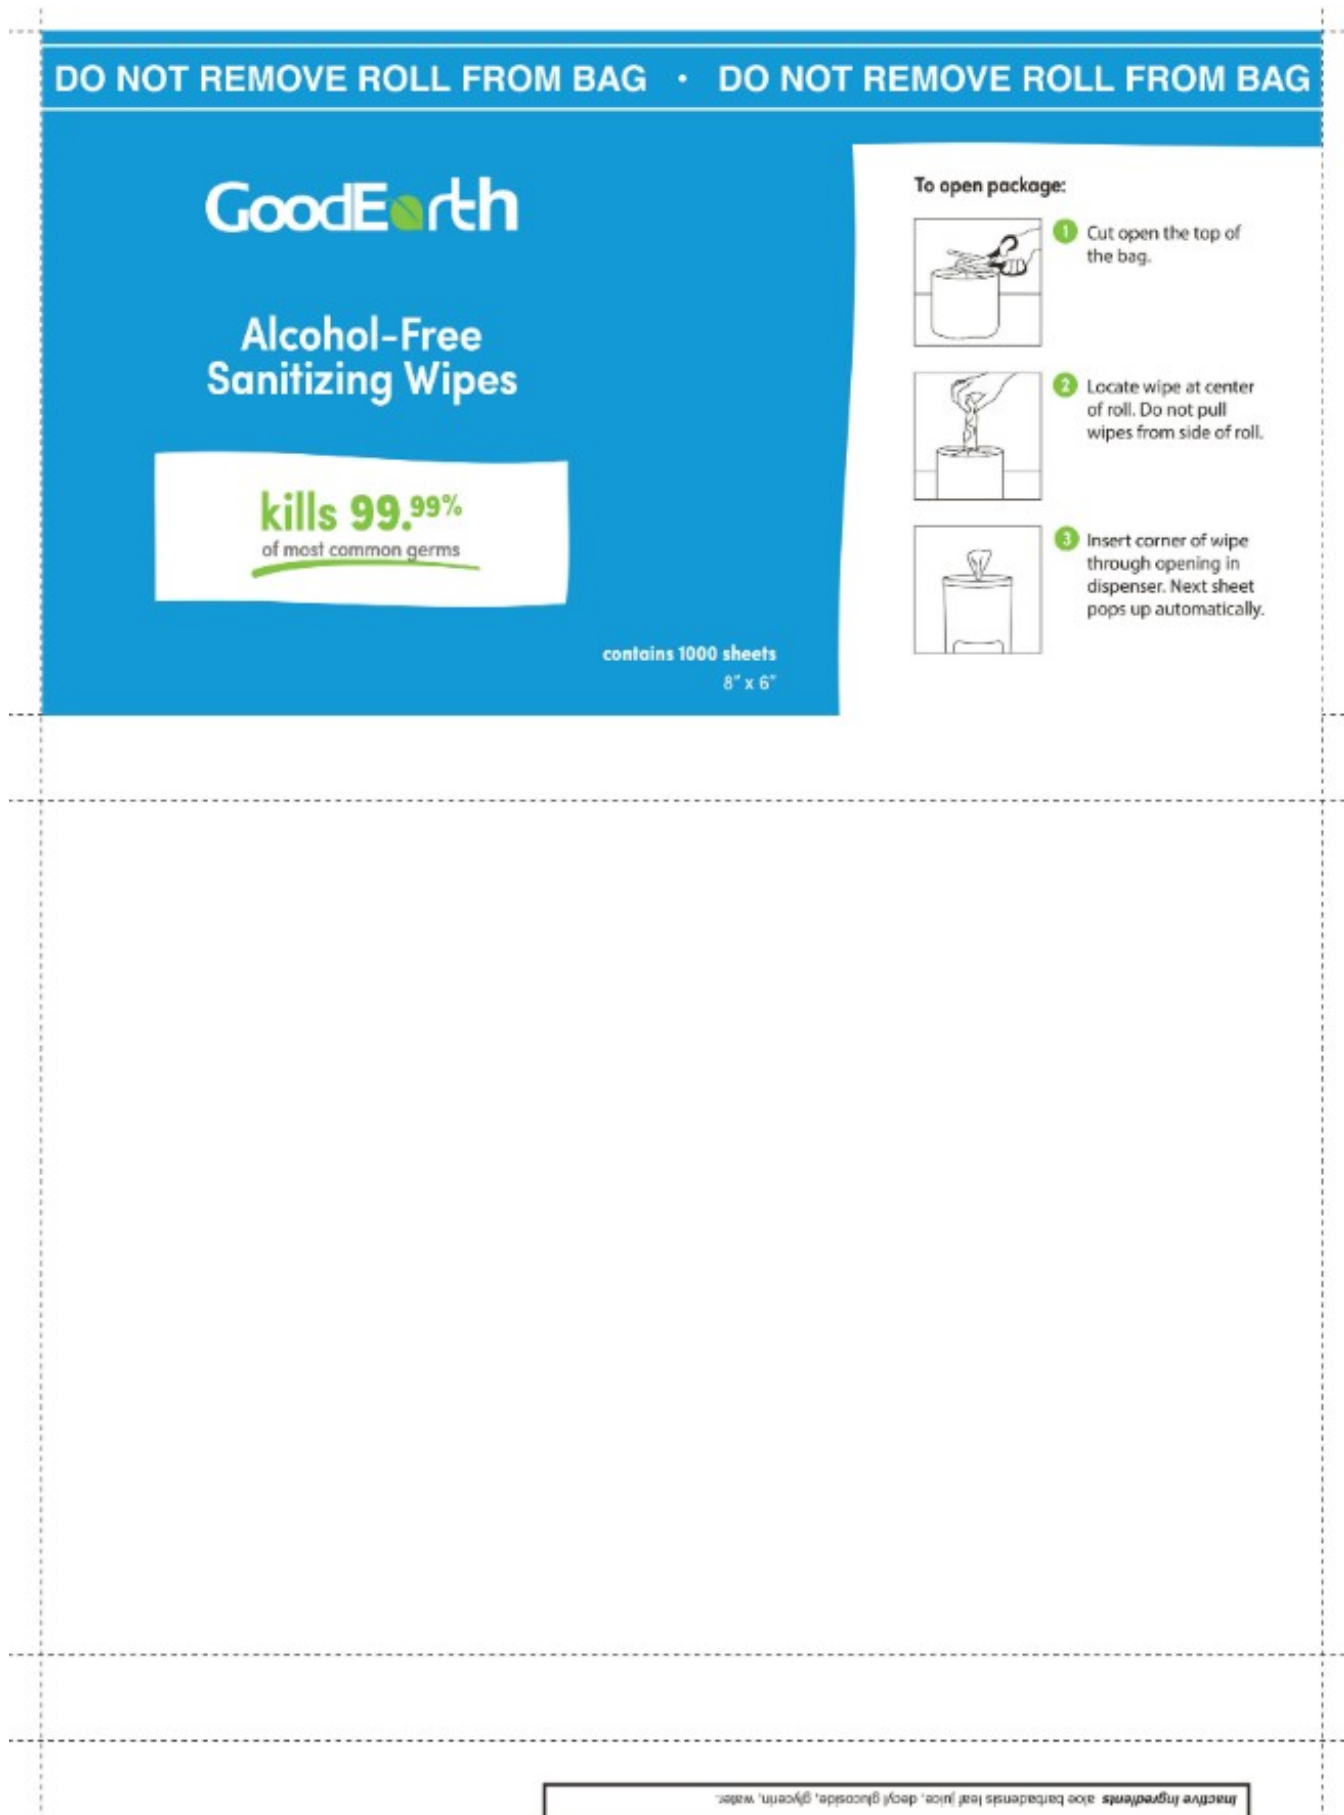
DO NOT REMOVE ROLL FROM BAG • DO NOT REMOVE ROLL FROM BAG

GoodEarth

Alcohol-Free Sanitizing Wipes

kills 99.99%
of most common germs

contains 1000 sheets
8" x 6"

To open package:

1 Cut open the top of the bag.

2 Locate wipe at center of roll. Do not pull wipes from side of roll.

3 Insert corner of wipe through opening in dispenser. Next sheet pops up automatically.

Inactive ingredients aloe barbadensis leaf juice, decyl glucoside, glycerin, water.